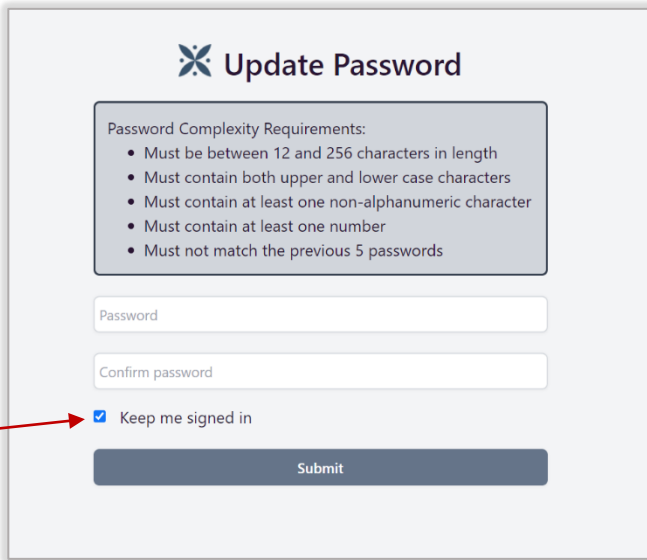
Update Password

Password Complexity Requirements:
- Must be between 12 and 256 characters in length
- Must contain both upper and lower case characters
- Must contain at least one non-alphanumeric character
- Must contain at least one number
- Must not match the previous 5 passwords

Password

Confirm password

Keep me signed in

Submit